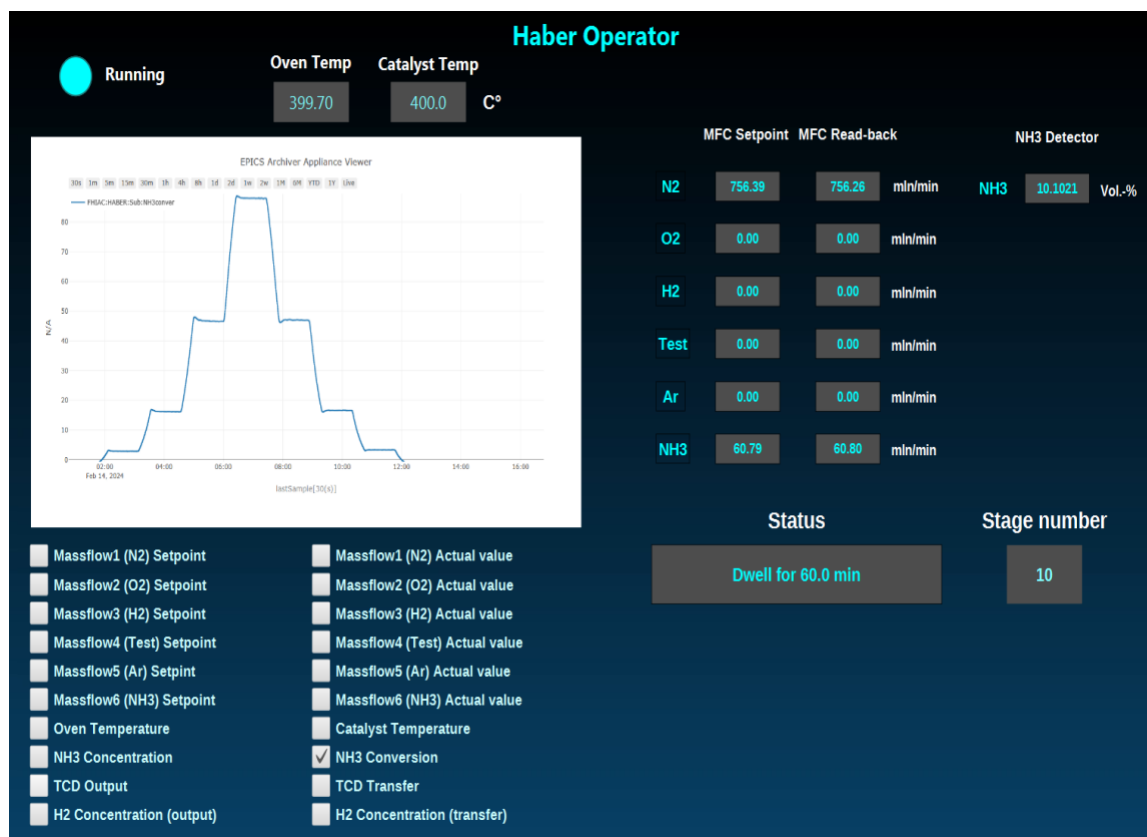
Haber Operator

Running

Oven Temp 399.70

Catalyst Temp 400.0 C°

EPICS Archiver Appliance Viewer

30s 1m 5m 15m 30m 1h 4h 8h 1d 2d 1w 2w 1M 6M YTD 1Y Live

FHIAC:HABER:Sub:NH3conver

N/A

0 10 20 30 40 50 60 70 80

02:00 Feb 14, 2024 04:00 06:00 08:00 10:00 12:00 14:00 16:00

lastSample(30(s))

MFC Setpoint MFC Read-back

NH3 Detector

| | MFC Setpoint | MFC Read-back | |
|---|---|---|---|
| N2 | 756.39 | 756.26 | mln/min |
| O2 | 0.00 | 0.00 | mln/min |
| H2 | 0.00 | 0.00 | mln/min |
| Test | 0.00 | 0.00 | mln/min |
| Ar | 0.00 | 0.00 | mln/min |
| NH3 | 60.79 | 60.80 | mln/min |

NH3 10.1021 Vol.-%

Status

Dwell for 60.0 min

Stage number

10

Massflow1 (N2) Setpoint
Massflow2 (O2) Setpoint
Massflow3 (H2) Setpoint
Massflow4 (Test) Setpoint
Massflow5 (Ar) Setpint
Massflow6 (NH3) Setpoint
Oven Temperature
NH3 Concentration
TCD Output
H2 Concentration (output)

Massflow1 (N2) Actual value
Massflow2 (O2) Actual value
Massflow3 (H2) Actual value
Massflow4 (Test) Actual value
Massflow5 (Ar) Actual value
Massflow6 (NH3) Actual value
Catalyst Temperature
NH3 Conversion
TCD Transfer
H2 Concentration (transfer)